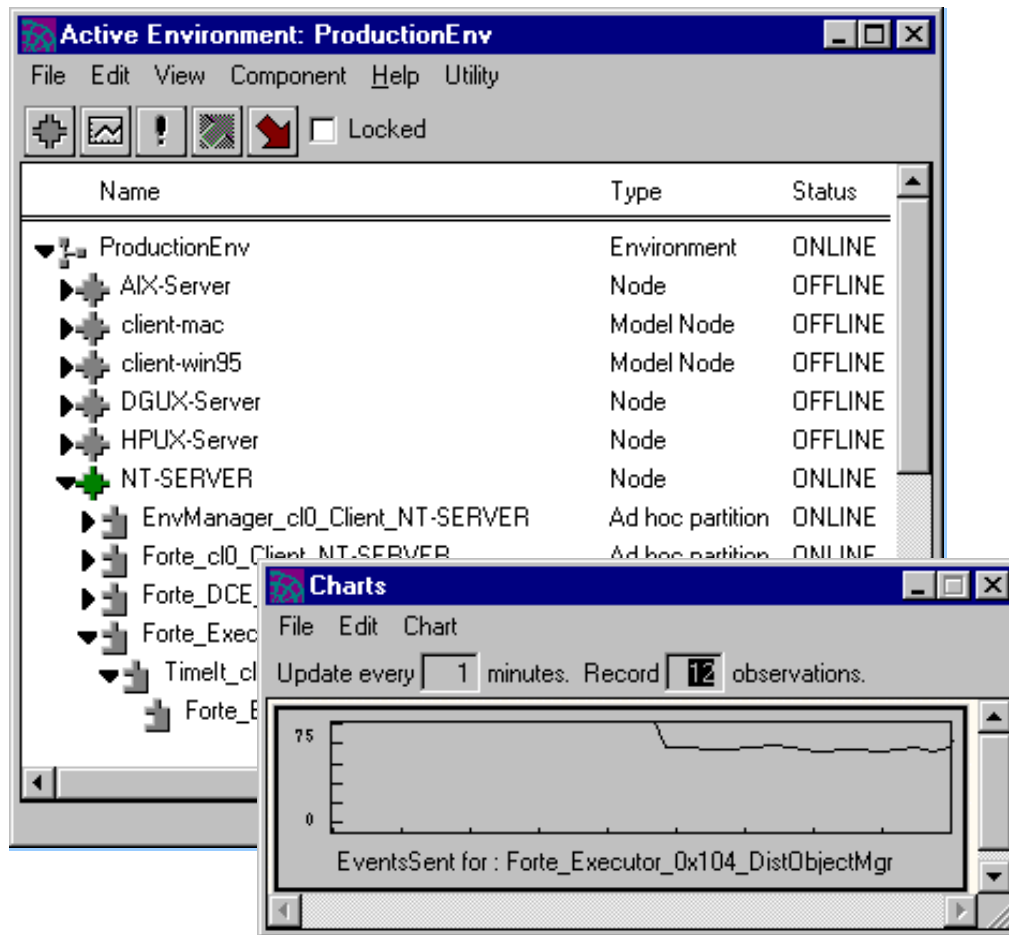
Active Environment: ProductionEnv

File Edit View Component Help Utility

Locked

| Name | Type | Status |
|---|---|---|
| ProductionEnv | Environment | ONLINE |
| AIX-Server | Node | OFFLINE |
| client-mac | Model Node | OFFLINE |
| client-win95 | Model Node | OFFLINE |
| DGUX-Server | Node | OFFLINE |
| HPUX-Server | Node | OFFLINE |
| NT-SERVER | Node | ONLINE |
| EnvManager_cl0_Client_NT-SERVER | Ad hoc partition | ONLINE |
| Forte_cl0_Client_NT-SERVER | Ad hoc partition | ONLINE |
| Forte_DCE_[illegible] | | |
| Forte_Exec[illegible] | | |
| TimeIt_cl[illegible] | | |
| Forte_E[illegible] | | |

Charts

File Edit Chart

Update every 1 minutes. Record 12 observations.

75

0

EventsSent for : Forte_Executor_0x104_DistObjectMgr